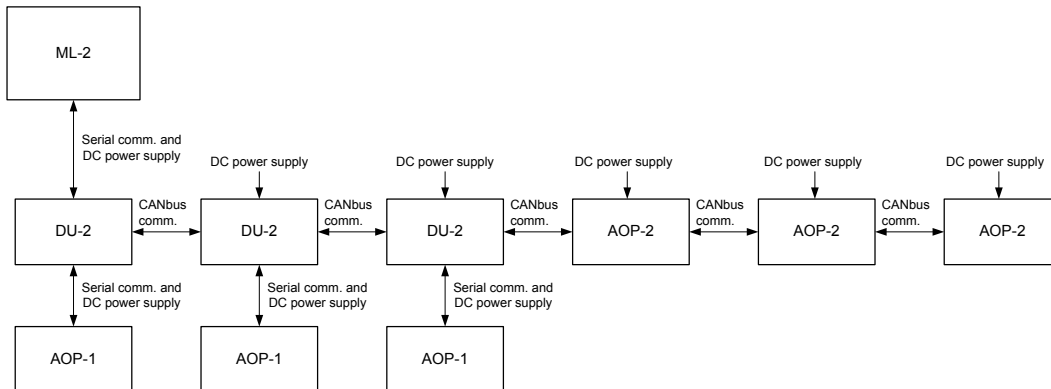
ML-2

Serial comm. and DC power supply

DC power supply

DC power supply

DC power supply

DC power supply

DC power supply

DU-2

CANbus comm.

DU-2

CANbus comm.

DU-2

CANbus comm.

AOP-2

CANbus comm.

AOP-2

CANbus comm.

AOP-2

Serial comm. and DC power supply

Serial comm. and DC power supply

Serial comm. and DC power supply

AOP-1

AOP-1

AOP-1